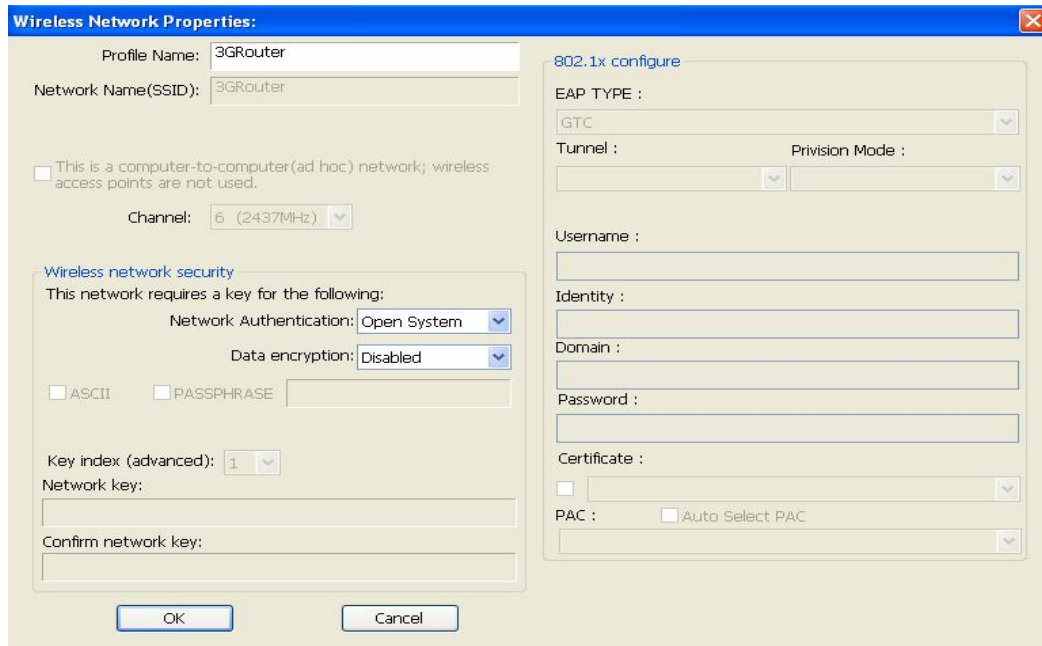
Wireless Network Properties:

Profile Name: 3GRouter

Network Name(SSID): 3GRouter

This is a computer-to-computer(ad hoc) network; wireless access points are not used.

Channel: 6 (2437MHz)

Wireless network security

This network requires a key for the following:

Network Authentication: Open System

Data encryption: Disabled

ASCII PASSPHRASE

Key index (advanced): 1

Network key:

Confirm network key:

OK Cancel

802.1x configure

EAP TYPE :

GTC

Tunnel :

Privision Mode :

Username :

Identity :

Domain :

Password :

Certificate :

PAC : Auto Select PAC